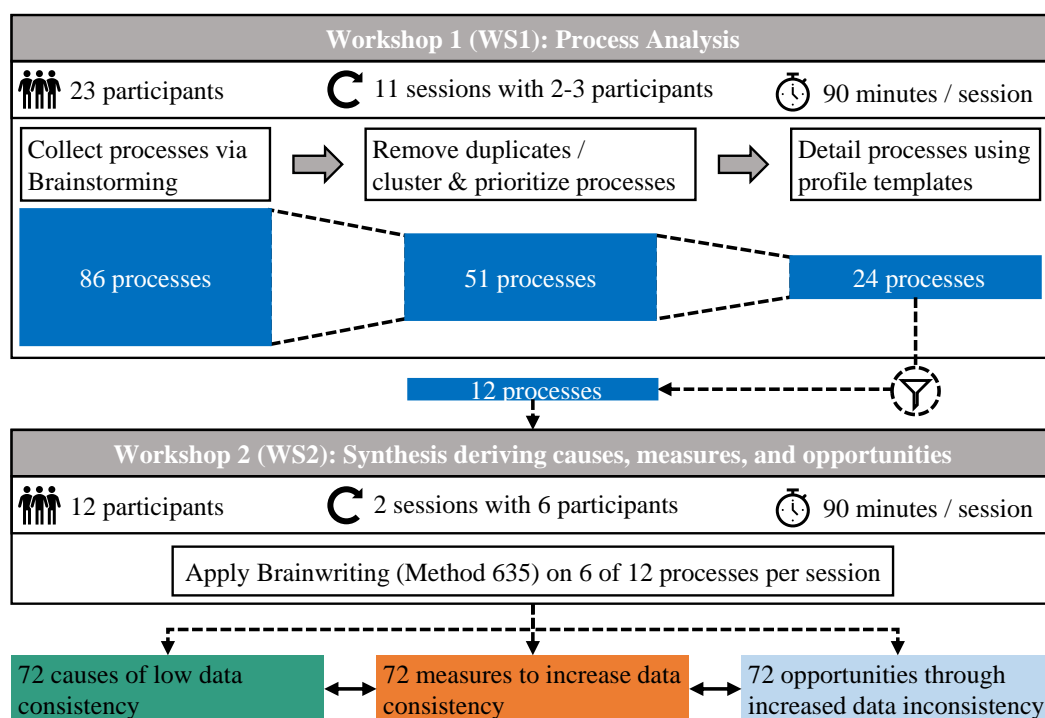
Workshop 1 (WS1): Process Analysis

23 participants

11 sessions with 2-3 participants

90 minutes / session

Collect processes via Brainstorming

Remove duplicates / cluster & prioritize processes

Detail processes using profile templates

86 processes

51 processes

24 processes

12 processes

Workshop 2 (WS2): Synthesis deriving causes, measures, and opportunities

12 participants

2 sessions with 6 participants

90 minutes / session

Apply Brainwriting (Method 635) on 6 of 12 processes per session

72 causes of low data consistency

72 measures to increase data consistency

72 opportunities through increased data inconsistency